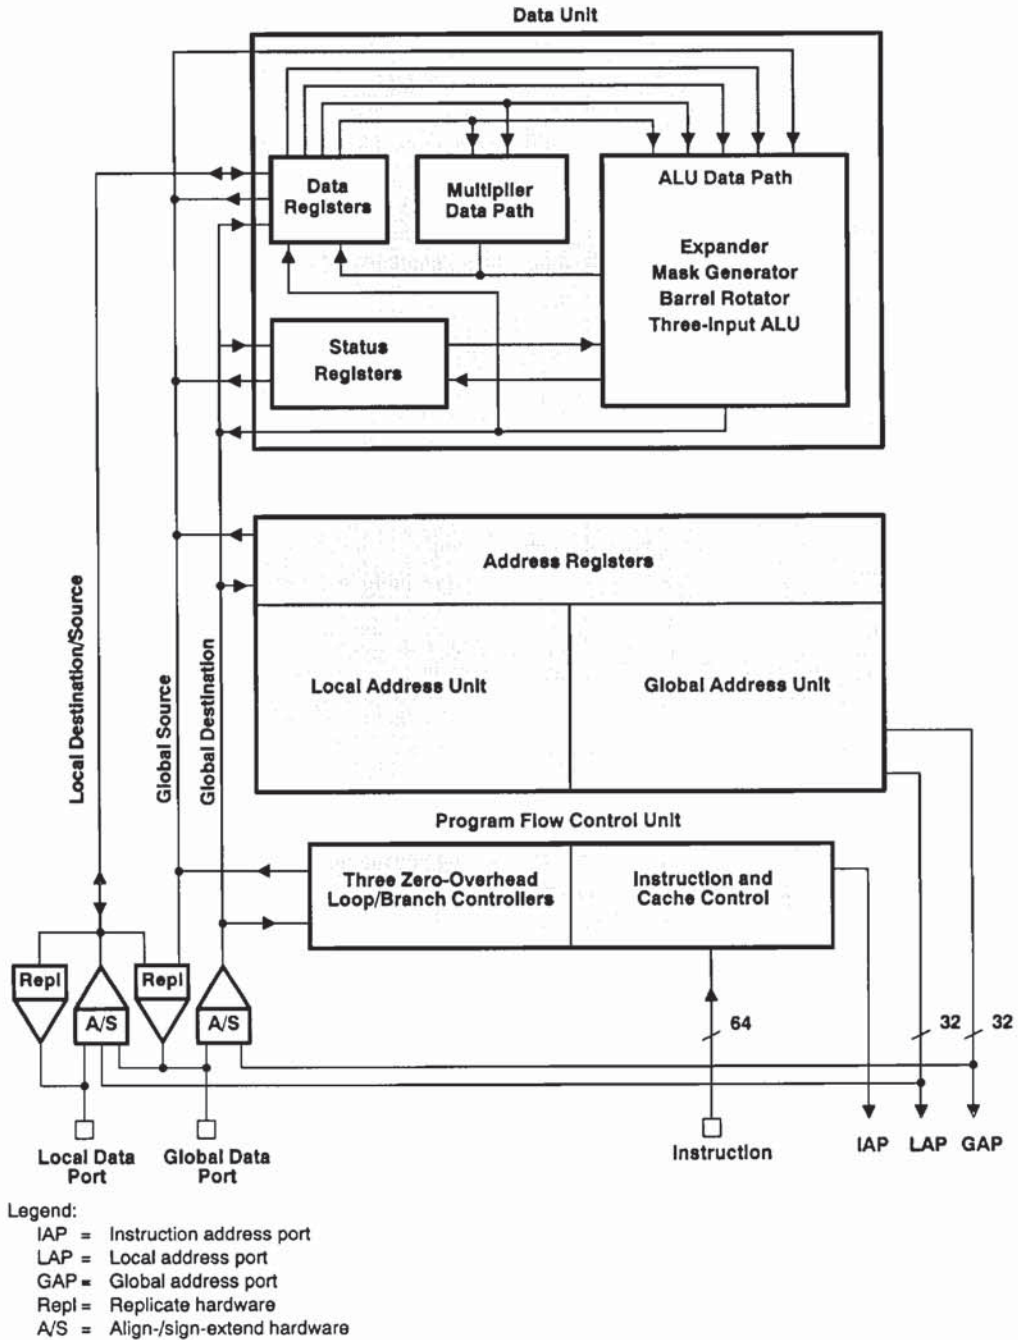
Data Unit

Data Registers

Multiplier Data Path

ALU Data Path

Expander
Mask Generator
Barrel Rotator
Three-Input ALU

Status Registers

Address Registers

Local Address Unit

Global Address Unit

Local Destination/Source

Global Source

Global Destination

Program Flow Control Unit

Three Zero-Overhead Loop/Branch Controllers

Instruction and Cache Control

Repl

A/S

Repl

A/S

64

32

32

Local Data Port

Global Data Port

Instruction

IAP

LAP

GAP

Legend:
IAP = Instruction address port
LAP = Local address port
GAP = Global address port
Repl = Replicate hardware
A/S = Align-/sign-extend hardware